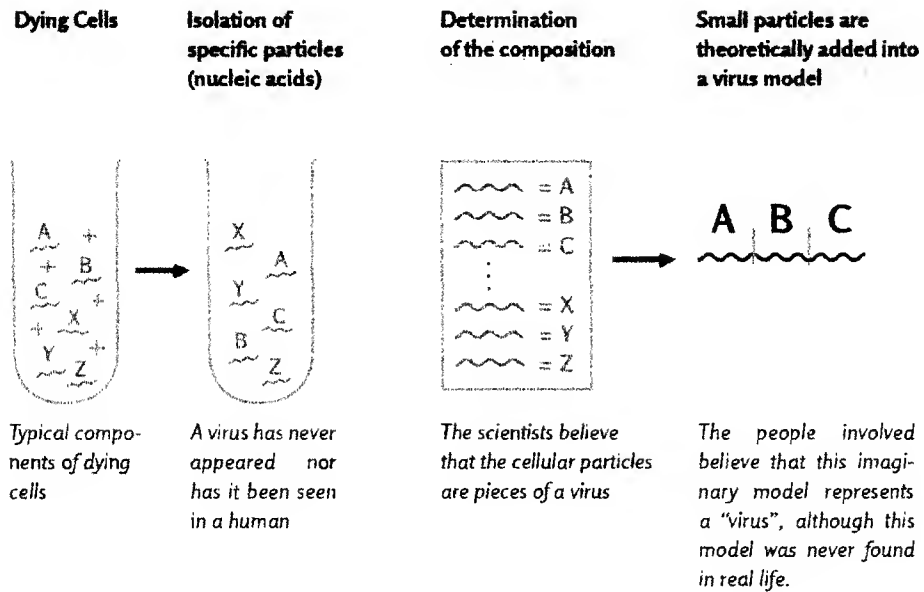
Dying Cells

Isolation of specific particles (nucleic acids)

Determination of the composition

Small particles are theoretically added into a virus model

A + + B C + + X + Y + Z

X A Y C B Z

= A
= B
= C
⋮
= X
= Y
= Z

A B C

Typical components of dying cells

A virus has never appeared nor has it been seen in a human

The scientists believe that the cellular particles are pieces of a virus

The people involved believe that this imaginary model represents a "virus", although this model was never found in real life.